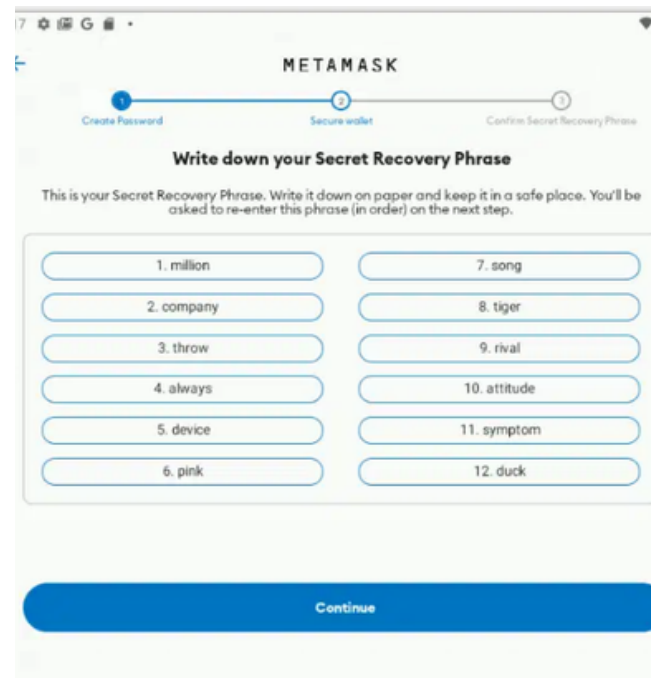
7 G

METAMASK

1 Create Password
2 Secure wallet
3 Confirm Secret Recovery Phrase

Write down your Secret Recovery Phrase

This is your Secret Recovery Phrase. Write it down on paper and keep it in a safe place. You'll be asked to re-enter this phrase (in order) on the next step.

1. million
2. company
3. throw
4. always
5. device
6. pink
7. song
8. tiger
9. rival
10. attitude
11. symptom
12. duck

Continue